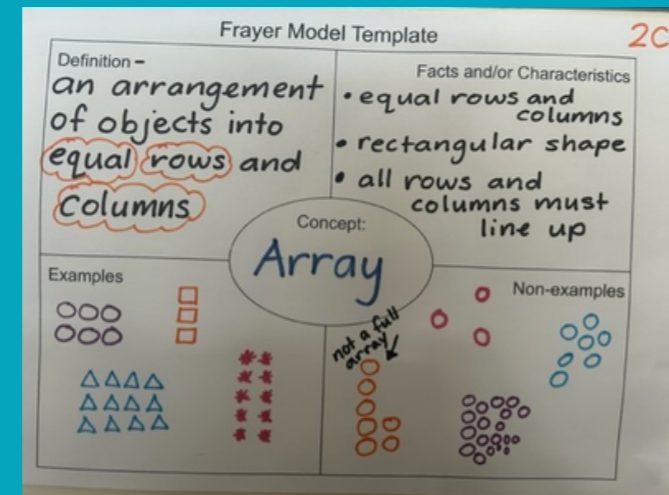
Frayer Model Template

2C

Definition –
an arrangement of objects into equal rows and columns

Facts and/or Characteristics
• equal rows and columns
• rectangular shape
• all rows and columns must line up

Concept:
Array

Examples

Non-examples

not a full array